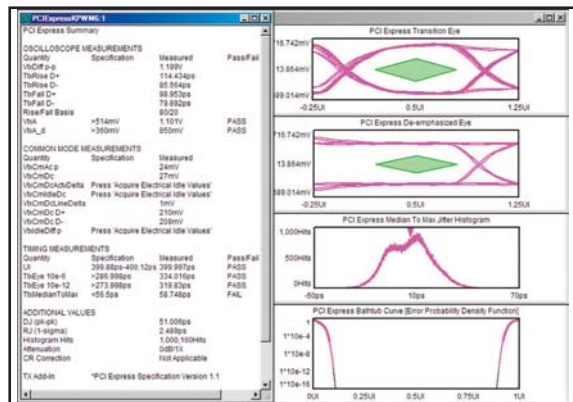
PCIExpressKPWM6:1

PCI Express Summary

OSCILLOSCOPE MEASUREMENTS

| Quantity | Specification | Measured | Pass/Fail |
|---|---|---|---|
| VbDiff p-p | | 1.199V | |
| TbRise D+ | | 114.434ps | |
| TbRise D- | | 95.564ps | |
| TbFall D+ | | 98.953ps | |
| TbFall D- | | 79.882ps | |
| Rise/Fall Basis | | 80/20 | |
| VbA | >514mV | 1.101V | PASS |
| VbA_d | >360mV | 850mV | PASS |

COMMON MODE MEASUREMENTS

| Quantity | Specification | Measured |
|---|---|---|
| VbCmAc p | | 24mV |
| VbCmDc | | 27mV |
| VbCmDcActvDelta | Press 'Acquire Electrical Idle Values' | |
| VbCmIdleDc | Press 'Acquire Electrical Idle Values' | |
| VbCmDcLineDelta | | 1mV |
| VbCmDc D+ | | 210mV |
| VbCmDc D- | | 209mV |
| VbIdleDiff p | Press 'Acquire Electrical Idle Values' | |

TIMING MEASUREMENTS

| Quantity | Specification | Measured | Pass/Fail |
|---|---|---|---|
| UI | 399.88ps-400.12ps | 399.997ps | PASS |
| TbEye 10e-6 | >285.998ps | 334.016ps | PASS |
| TbEye 10e-12 | >273.998ps | 319.83ps | PASS |
| TbMedianToMax | <56.5ps | 58.748ps | FAIL |

ADDITIONAL VALUES

| | |
|---|---|
| DJ (pk-pk) | 51.006ps |
| RJ (1-sigma) | 2.488ps |
| Histogram Hits | 1,000,160Hits |
| Attenuation | 0dB/1X |
| CR Correction | Not Applicable |

TX Add-In *PCI Express Specification Version 1.1

PCI Express Transition Eye
716.742mV
13.864mV
-689.014mV
-0.25UI 0.5UI 1.25UI

PCI Express De-emphasized Eye
716.742mV
13.864mV
-689.014mV
-0.25UI 0.5UI 1.25UI

PCI Express Median To Max Jitter Histogram
1,000Hits
500Hits
0Hits
-50ps 10ps 70ps

PCI Express Bathtub Curve [Error Probability Density Function]
1
1*10e-4
1*10e-8
1*10e-12
1*10e-16
0UI 0.25UI 0.5UI 0.75UI 1UI